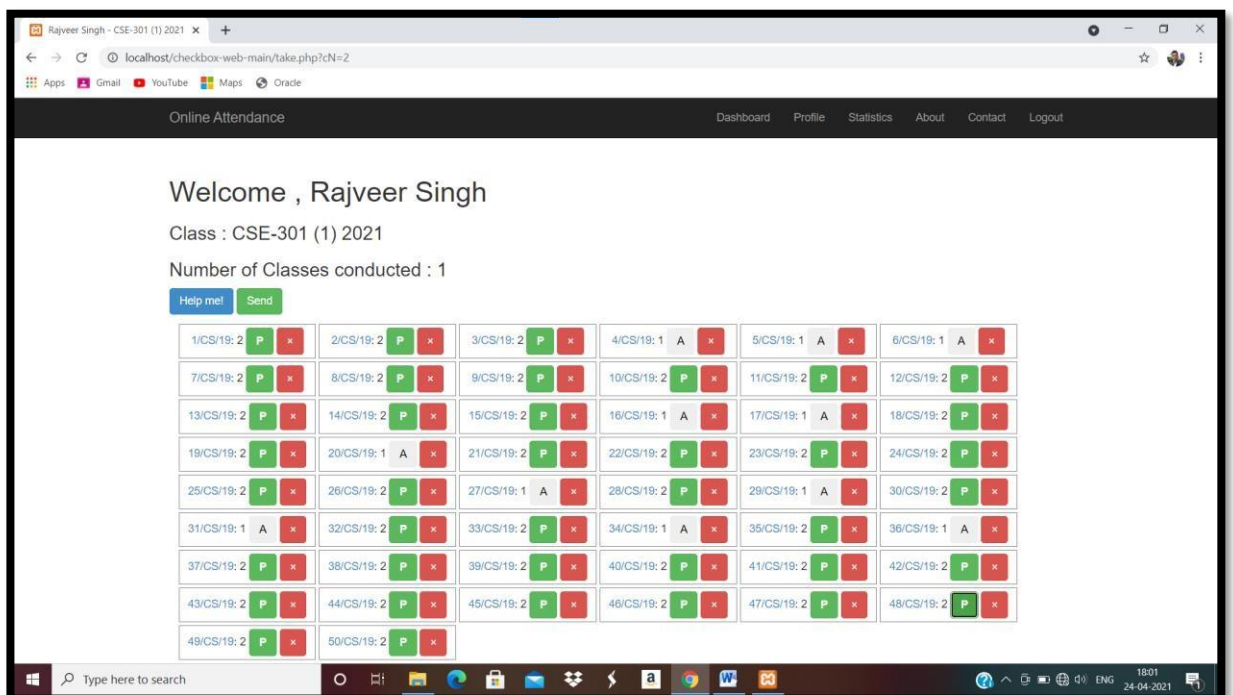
Rajveer Singh - CSE-301 (1) 2021 ×

localhost/checkbox-web-main/take.php?cN=2

Apps Gmail YouTube Maps Oracle

Online Attendance

Dashboard Profile Statistics About Contact Logout

Welcome , Rajveer Singh

Class : CSE-301 (1) 2021

Number of Classes conducted : 1

Help me! Send

| | | | | | |
|---|---|---|---|---|---|
| 1/CS/19: 2 P × | 2/CS/19: 2 P × | 3/CS/19: 2 P × | 4/CS/19: 1 A × | 5/CS/19: 1 A × | 6/CS/19: 1 A × |
| 7/CS/19: 2 P × | 8/CS/19: 2 P × | 9/CS/19: 2 P × | 10/CS/19: 2 P × | 11/CS/19: 2 P × | 12/CS/19: 2 P × |
| 13/CS/19: 2 P × | 14/CS/19: 2 P × | 15/CS/19: 2 P × | 16/CS/19: 1 A × | 17/CS/19: 1 A × | 18/CS/19: 2 P × |
| 19/CS/19: 2 P × | 20/CS/19: 1 A × | 21/CS/19: 2 P × | 22/CS/19: 2 P × | 23/CS/19: 2 P × | 24/CS/19: 2 P × |
| 25/CS/19: 2 P × | 26/CS/19: 2 P × | 27/CS/19: 1 A × | 28/CS/19: 2 P × | 29/CS/19: 1 A × | 30/CS/19: 2 P × |
| 31/CS/19: 1 A × | 32/CS/19: 2 P × | 33/CS/19: 2 P × | 34/CS/19: 1 A × | 35/CS/19: 2 P × | 36/CS/19: 1 A × |
| 37/CS/19: 2 P × | 38/CS/19: 2 P × | 39/CS/19: 2 P × | 40/CS/19: 2 P × | 41/CS/19: 2 P × | 42/CS/19: 2 P × |
| 43/CS/19: 2 P × | 44/CS/19: 2 P × | 45/CS/19: 2 P × | 46/CS/19: 2 P × | 47/CS/19: 2 P × | 48/CS/19: 2 P × |
| 49/CS/19: 2 P × | 50/CS/19: 2 P × | | | | |

Type here to search

ENG 18:01 24-04-2021